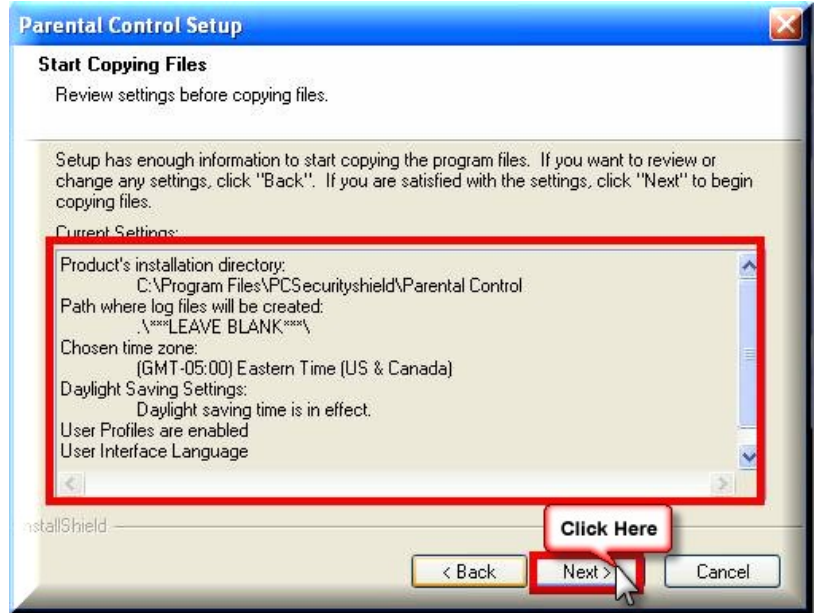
Parental Control Setup

Start Copying Files

Review settings before copying files.

Setup has enough information to start copying the program files. If you want to review or change any settings, click "Back". If you are satisfied with the settings, click "Next" to begin copying files.

Current Settings:

Product's installation directory:
C:\Program Files\PCSecurityshield\Parental Control
Path where log files will be created:
.\***LEAVE BLANK***\
Chosen time zone:
(GMT-05:00) Eastern Time (US & Canada)
Daylight Saving Settings:
Daylight saving time is in effect.
User Profiles are enabled
User Interface Language

nstallShield

Click Here

< Back

Next >

Cancel